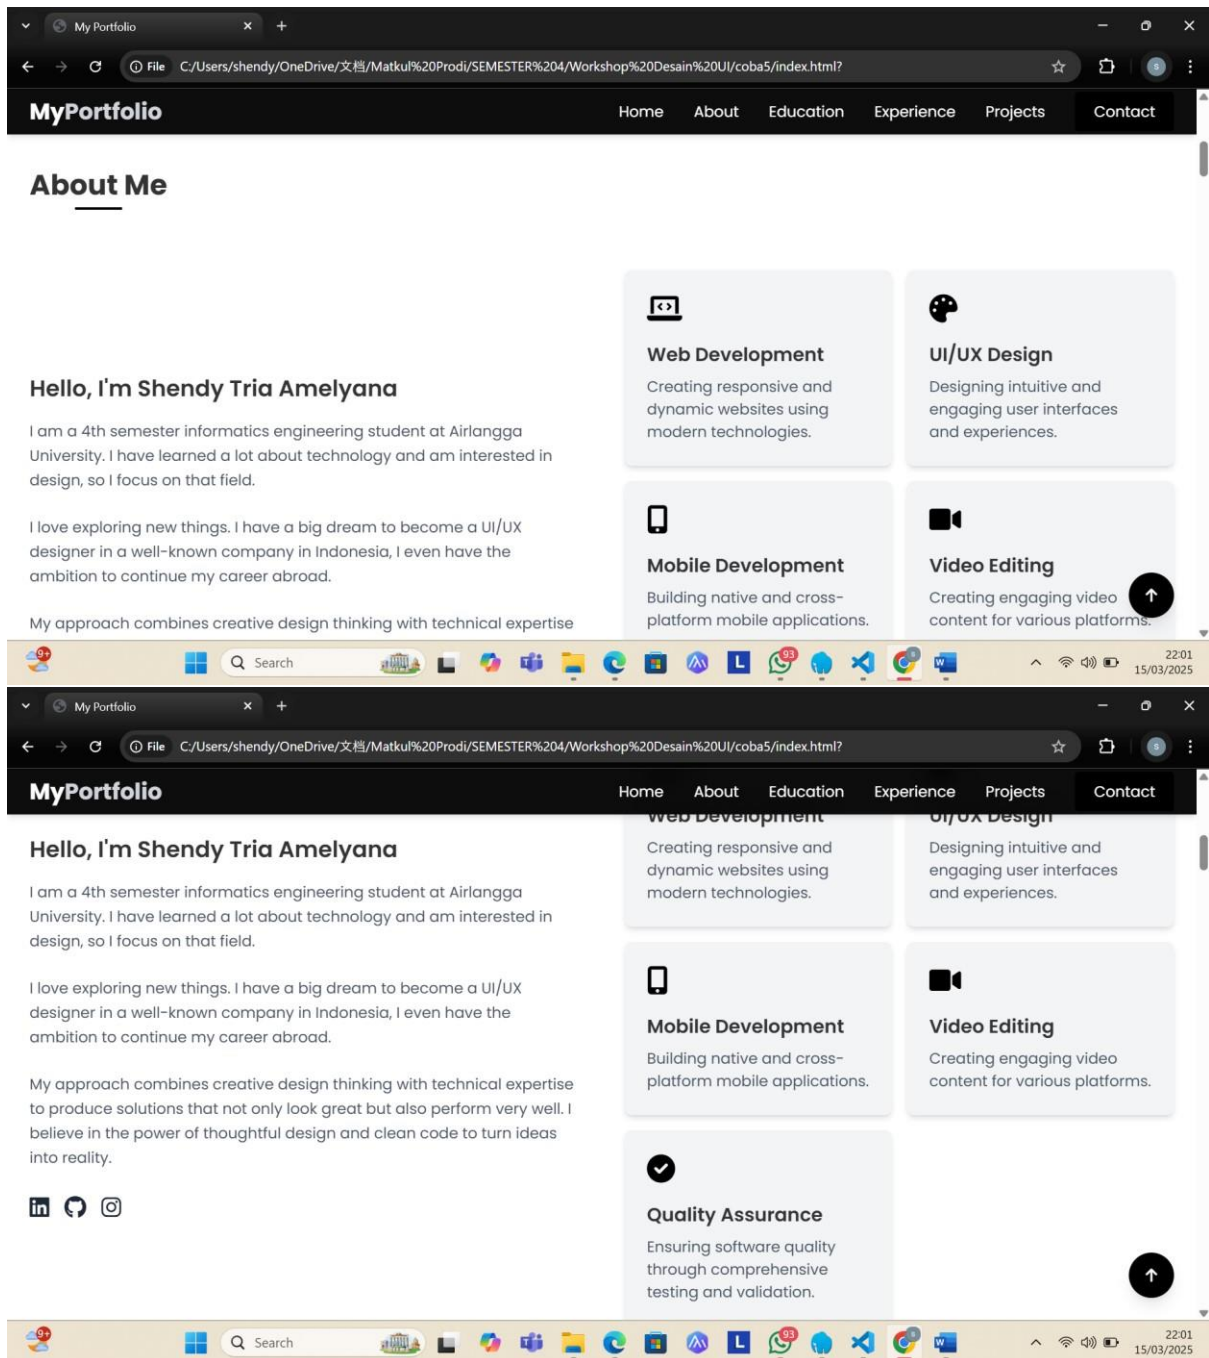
My Portfolio

File C:/Users/shendy/OneDrive/文档/Matkul%20Prodi/SEMESTER%204/Workshop%20Desain%20UI/coba5/index.html?

MyPortfolio

Home About Education Experience Projects Contact

About Me

Web Development

Creating responsive and dynamic websites using modern technologies.

UI/UX Design

Designing intuitive and engaging user interfaces and experiences.

Hello, I'm Shendy Tria Amelyana

I am a 4th semester informatics engineering student at Airlangga University. I have learned a lot about technology and am interested in design, so I focus on that field.

I love exploring new things. I have a big dream to become a UI/UX designer in a well-known company in Indonesia, I even have the ambition to continue my career abroad.

Mobile Development

Building native and cross-platform mobile applications.

Video Editing

Creating engaging video content for various platforms.

My approach combines creative design thinking with technical expertise

9+ Search 93 22:01 15/03/2025

My Portfolio

File C:/Users/shendy/OneDrive/文档/Matkul%20Prodi/SEMESTER%204/Workshop%20Desain%20UI/coba5/index.html?

MyPortfolio

Home About Education Experience Projects Contact

Web Development UI/UX Design

Hello, I'm Shendy Tria Amelyana

Creating responsive and dynamic websites using modern technologies.

Designing intuitive and engaging user interfaces and experiences.

I am a 4th semester informatics engineering student at Airlangga University. I have learned a lot about technology and am interested in design, so I focus on that field.

I love exploring new things. I have a big dream to become a UI/UX designer in a well-known company in Indonesia, I even have the ambition to continue my career abroad.

Mobile Development

Building native and cross-platform mobile applications.

Video Editing

Creating engaging video content for various platforms.

My approach combines creative design thinking with technical expertise to produce solutions that not only look great but also perform very well. I believe in the power of thoughtful design and clean code to turn ideas into reality.

Quality Assurance

Ensuring software quality through comprehensive testing and validation.

9+ Search 93 22:01 15/03/2025